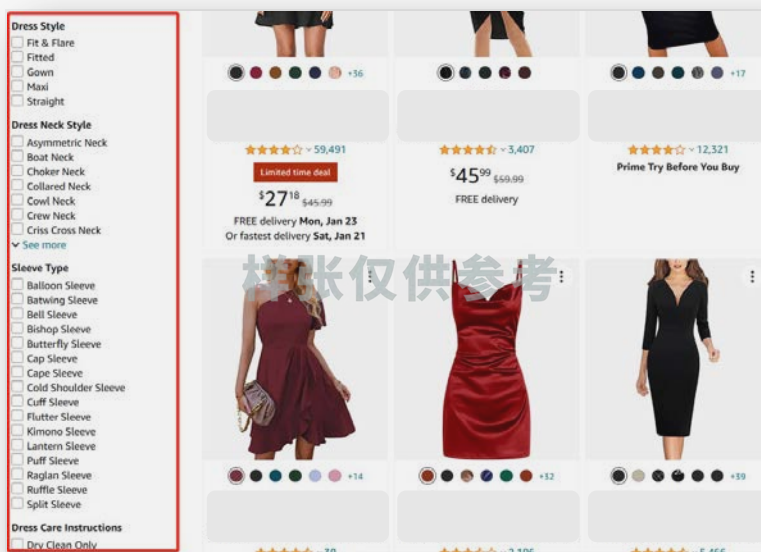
Dress Style
Fit & Flare
Fitted
Gown
Maxi
Straight

Dress Neck Style
Asymmetric Neck
Boat Neck
Choker Neck
Collared Neck
Cowl Neck
Crew Neck
Criss Cross Neck
See more

Sleeve Type
Balloon Sleeve
Batwing Sleeve
Bell Sleeve
Bishop Sleeve
Butterfly Sleeve
Cap Sleeve
Cape Sleeve
Cold Shoulder Sleeve
Cuff Sleeve
Flutter Sleeve
Kimono Sleeve
Lantern Sleeve
Puff Sleeve
Raglan Sleeve
Ruffle Sleeve
Split Sleeve

Dress Care Instructions
Dry Clean Only

+36
59,491
Limited time deal
$27^{18}$ $45.99
FREE delivery Mon, Jan 23
Or fastest delivery Sat, Jan 21

3,407
$45^{99}$ $59.99
FREE delivery

+17
12,321
Prime Try Before You Buy

样张仅供参考

+14
+32
+59
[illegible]